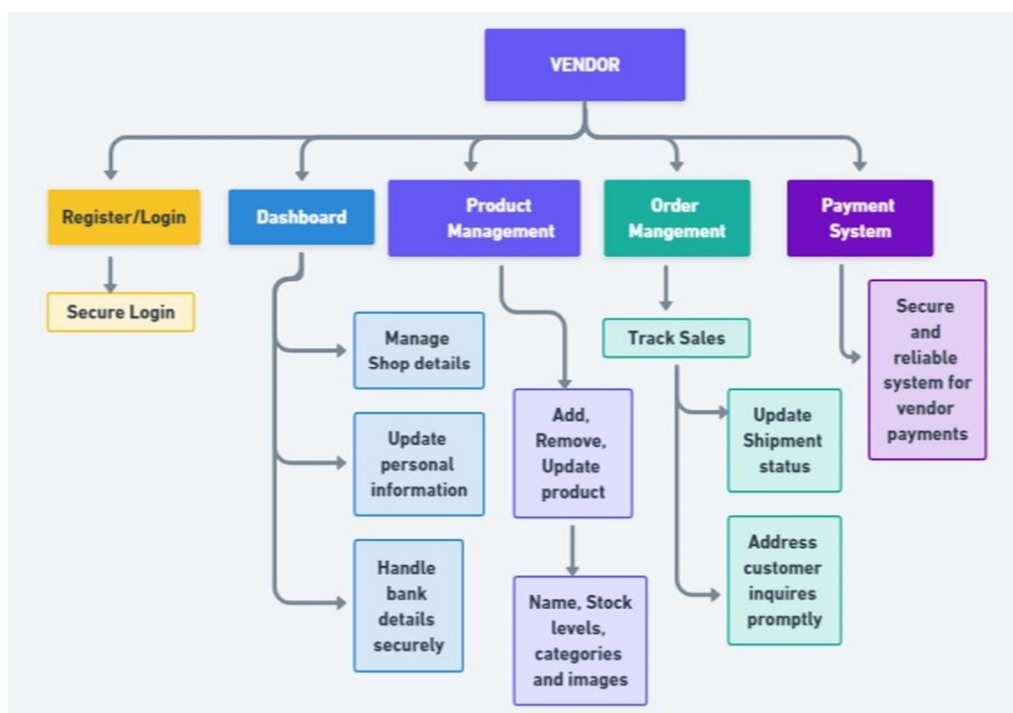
VENDOR

Register/Login

Secure Login

Dashboard

Manage Shop details

Update personal information

Handle bank details securely

Product Management

Add, Remove, Update product

Name, Stock levels, categories and images

Order Mangement

Track Sales

Update Shipment status

Address customer inquires promptly

Payment System

Secure and reliable system for vendor payments